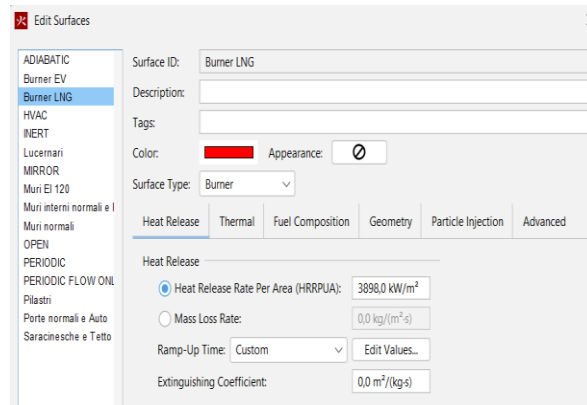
Edit Surfaces

ADIABATIC
Burner EV
Burner LNG
HVAC
INERT
Lucernari
MIRROR
Muri EI 120
Muri interni normali e I
Muri normali
OPEN
PERIODIC
PERIODIC FLOW ONL
Pilastri
Porte normali e Auto
Saracinesche e Tetto

Surface ID: Burner LNG
Description:
Tags:
Color: Appearance:
Surface Type: Burner

Heat Release | Thermal | Fuel Composition | Geometry | Particle Injection | Advanced

Heat Release
Heat Release Rate Per Area (HRRPUA): 3898,0 kW/m²
Mass Loss Rate: 0,0 kg/(m²·s)
Ramp-Up Time: Custom | Edit Values...
Extinguishing Coefficient: 0,0 m²/(kg·s)